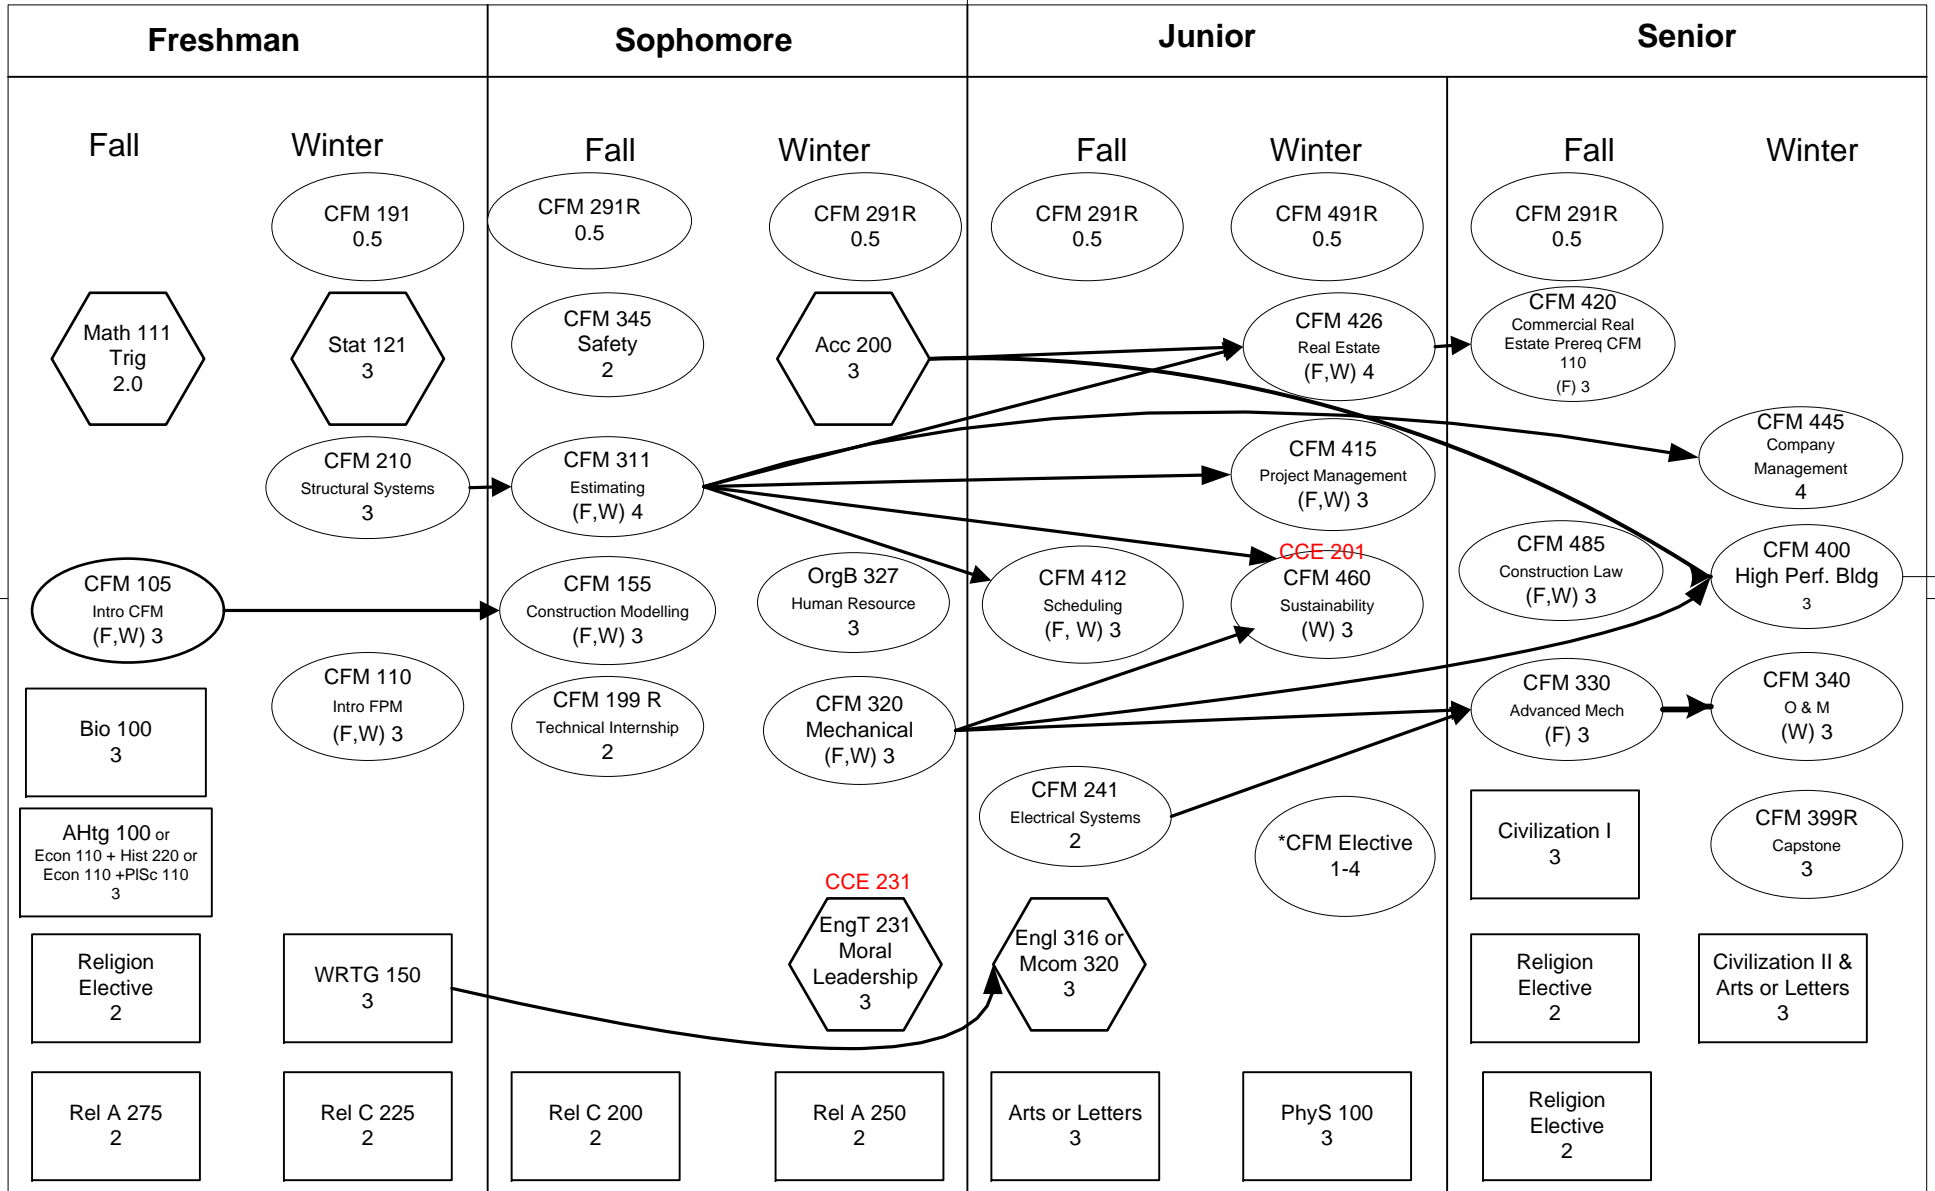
Freshman

Fall

Math 111
Trig
2.0

CFM 105
Intro CFM
(F,W) 3

Bio 100
3

AHtg 100 or
Econ 110 + Hist 220 or
Econ 110 +PlSc 110
3

Religion
Elective
2

Rel A 275
2

Winter

CFM 191
0.5

Stat 121
3

CFM 210
Structural Systems
3

CFM 110
Intro FPM
(F,W) 3

WRTG 150
3

Rel C 225
2

Sophomore

Fall

CFM 291R
0.5

CFM 345
Safety
2

CFM 311
Estimating
(F,W) 4

CFM 155
Construction Modelling
(F,W) 3

CFM 199 R
Technical Internship
2

Rel C 200
2

Winter

CFM 291R
0.5

Acc 200
3

OrgB 327
Human Resource
3

CFM 320
Mechanical
(F,W) 3

CCE 231
EngT 231
Moral
Leadership
3

Rel A 250
2

Junior

Fall

CFM 291R
0.5

CFM 412
Scheduling
(F, W) 3

CFM 241
Electrical Systems
2

Engl 316 or
Mcom 320
3

Arts or Letters
3

Winter

CFM 491R
0.5

CFM 426
Real Estate
(F,W) 4

CFM 415
Project Management
(F,W) 3

CCE 201
CFM 460
Sustainability
(W) 3

*CFM Elective
1-4

PhyS 100
3

Senior

Fall

CFM 291R
0.5

CFM 420
Commercial Real
Estate Prereq CFM
110
(F) 3

CFM 485
Construction Law
(F,W) 3

CFM 330
Advanced Mech
(F) 3

Civilization I
3

Religion
Elective
2

Religion
Elective
2

Winter

CFM 445
Company
Management
4

CFM 400
High Perf. Bldg
3

CFM 340
O & M
(W) 3

CFM 399R
Capstone
3

Civilization II &
Arts or Lettlers
3